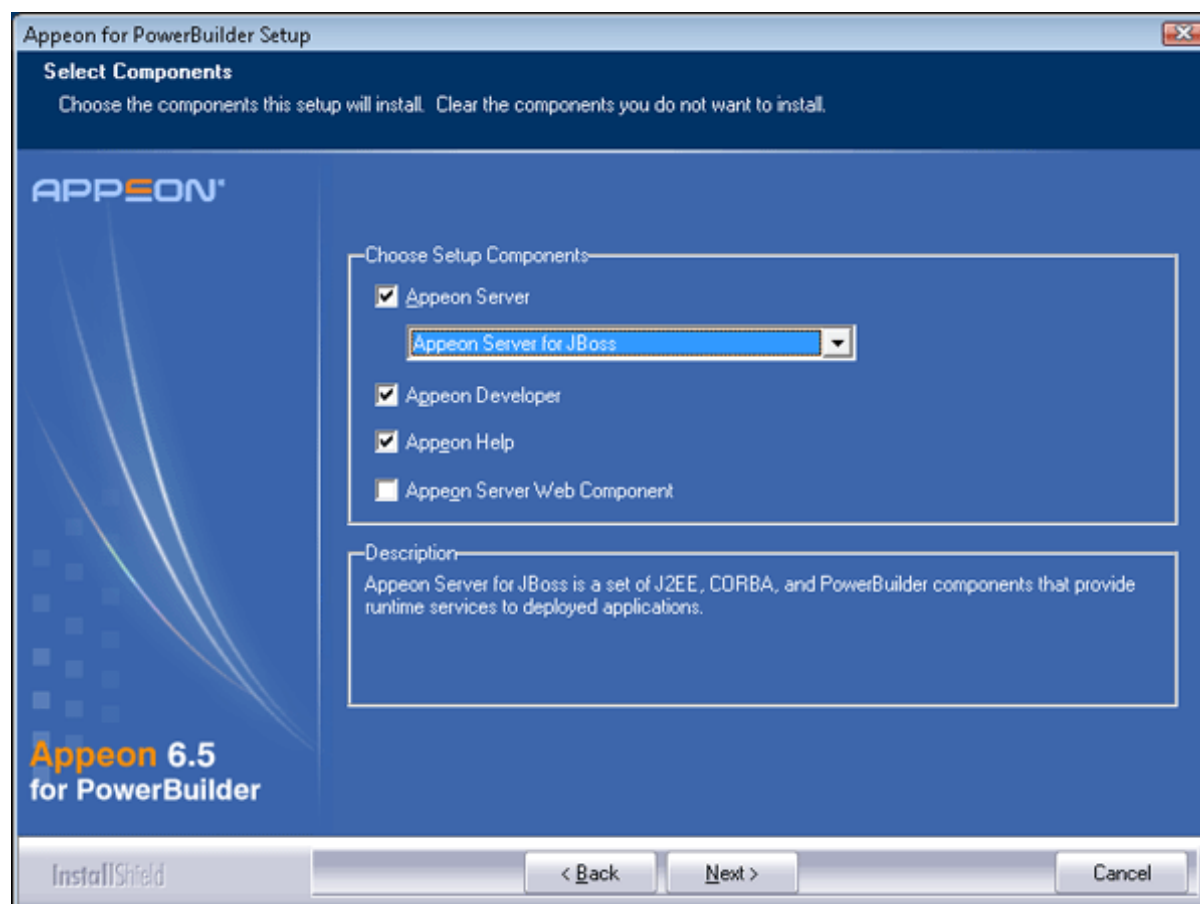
Appeon for PowerBuilder Setup

Select Components

Choose the components this setup will install. Clear the components you do not want to install.

APPEON

Choose Setup Components

Appeon Server

Appeon Server for JBoss

Appeon Developer

Appeon Help

Appeon Server Web Component

Description

Appeon Server for JBoss is a set of J2EE, CORBA, and PowerBuilder components that provide runtime services to deployed applications.

Appeon 6.5 for PowerBuilder

InstallShield

< Back

Next >

Cancel